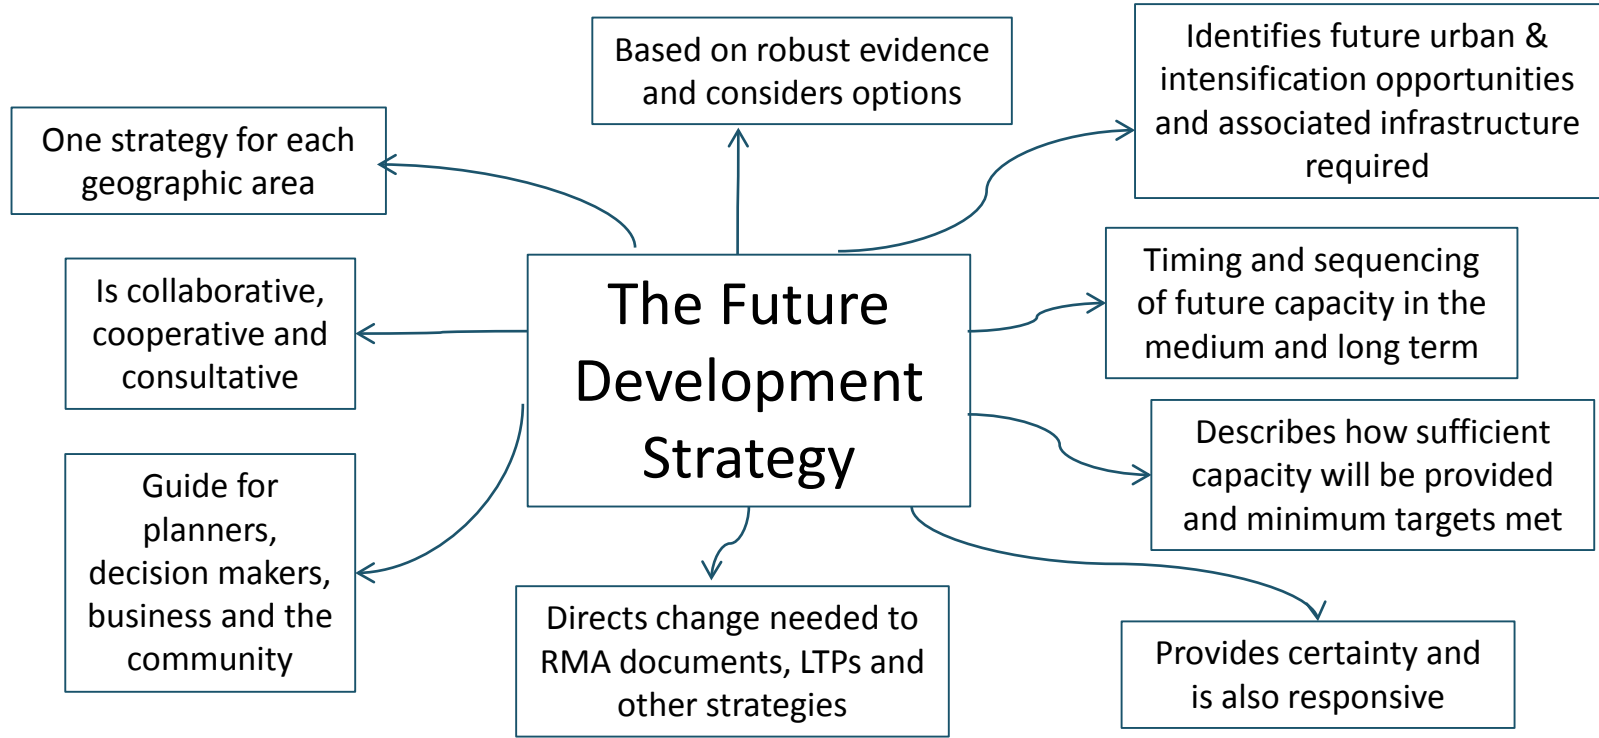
The Future Development Strategy

Based on robust evidence and considers options

Identifies future urban & intensification opportunities and associated infrastructure required

One strategy for each geographic area

Is collaborative, cooperative and consultative

Timing and sequencing of future capacity in the medium and long term

Describes how sufficient capacity will be provided and minimum targets met

Guide for planners, decision makers, business and the community

Directs change needed to RMA documents, LTPs and other strategies

Provides certainty and is also responsive